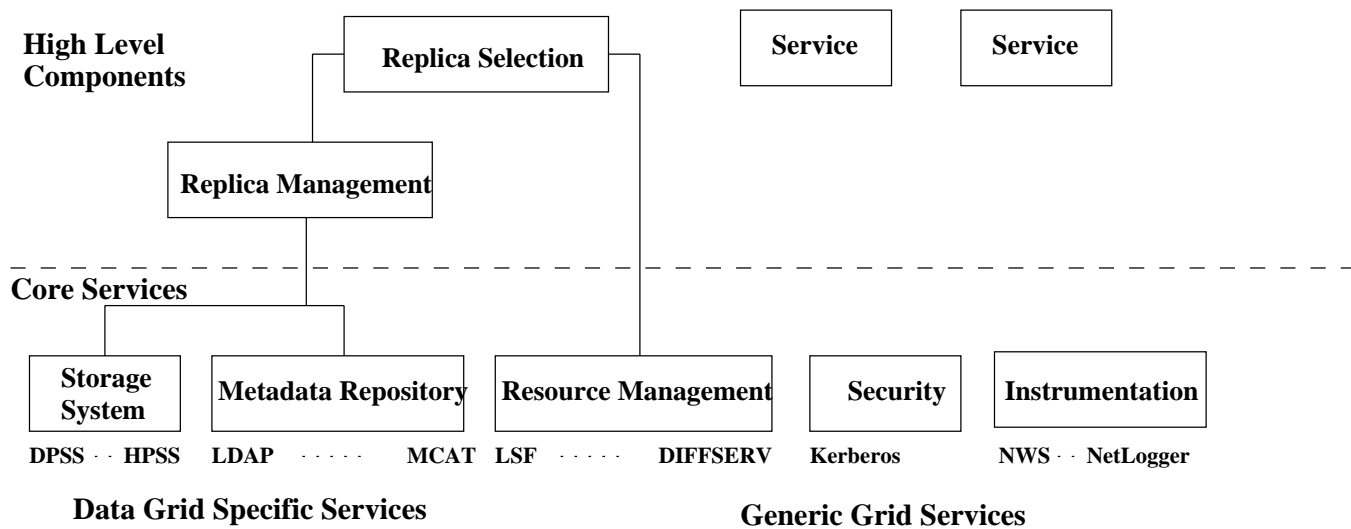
High Level Components

Replica Selection

Service

Service

Replica Management

Core Services

Storage System

Metadata Repository

Resource Management

Security

Instrumentation

DPSS · · HPSS

LDAP · · · · · MCAT

LSF · · · · · DIFFSERV

Kerberos

NWS · · NetLogger

Data Grid Specific Services

Generic Grid Services